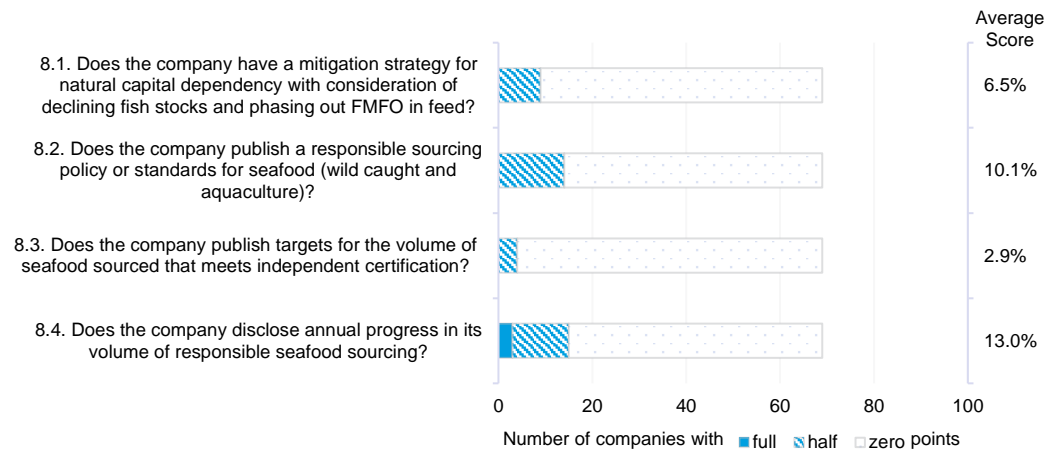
Average Score

8.1. Does the company have a mitigation strategy for natural capital dependency with consideration of declining fish stocks and phasing out FMFO in feed?

6.5%

8.2. Does the company publish a responsible sourcing policy or standards for seafood (wild caught and aquaculture)?

10.1%

8.3. Does the company publish targets for the volume of seafood sourced that meets independent certification?

2.9%

8.4. Does the company disclose annual progress in its volume of responsible seafood sourcing?

13.0%

0 20 40 60 80 100

Number of companies with full half zero points